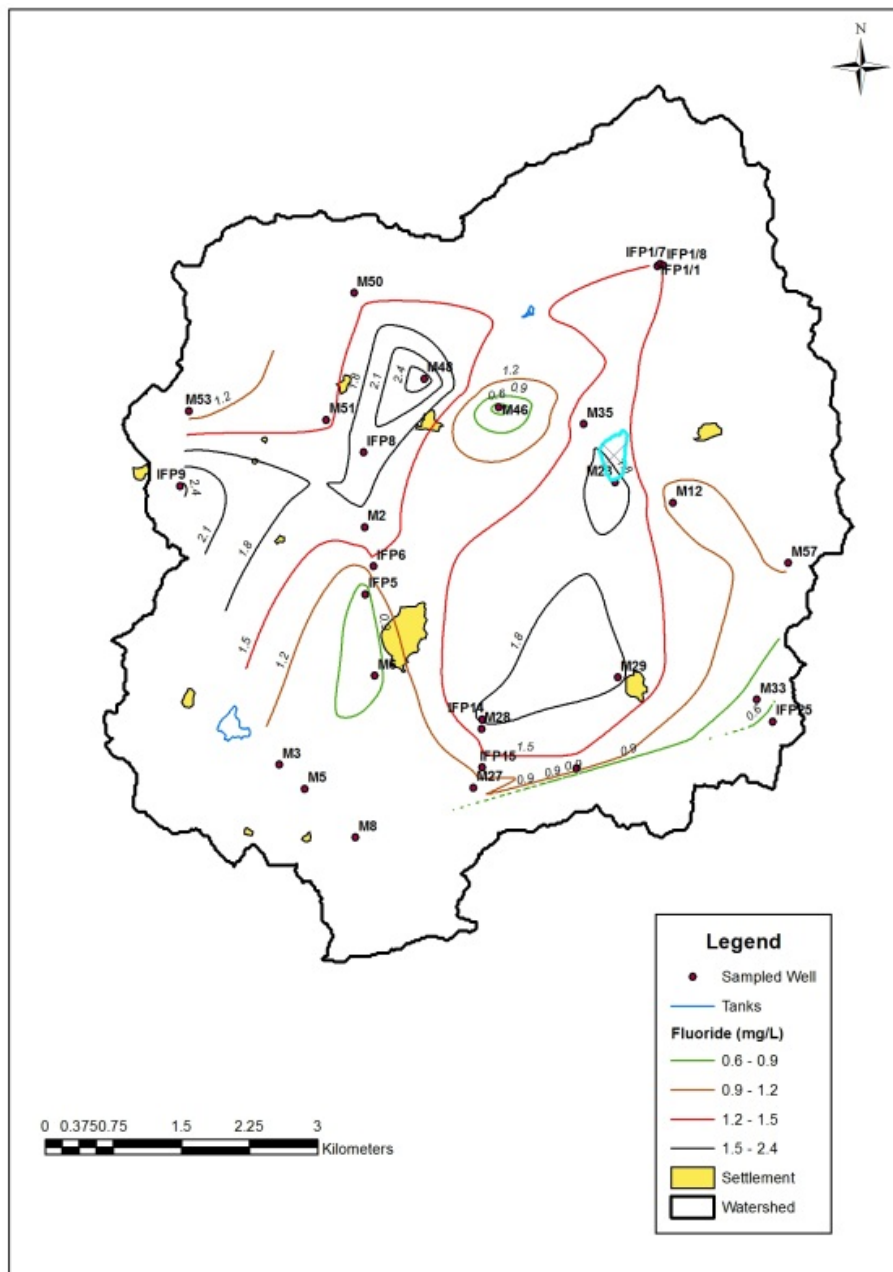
N

IFP1/7 IFP1/8
IFP1/1

M50

1.8
2.1
2.4
M48

M53 1.2

M51

1.2
0.9
0.6
M46

M35

IFP8

IFP9
2.4

M23

M12

2.1

M2

1.8

IFP6

M57

IFP5

1.5

1.2

M6

1.8

M29

M33

IFP14
M28

0.6
IFP25

1.5

IFP15

0.9

M3

M27
0.9
0.9
0.9

M5

M8

Legend
Sampled Well
Tanks
Fluoride (mg/L)
0.6 - 0.9
0.9 - 1.2
1.2 - 1.5
1.5 - 2.4
Settlement
Watershed

0 0.3750.75 1.5 2.25 3
Kilometers